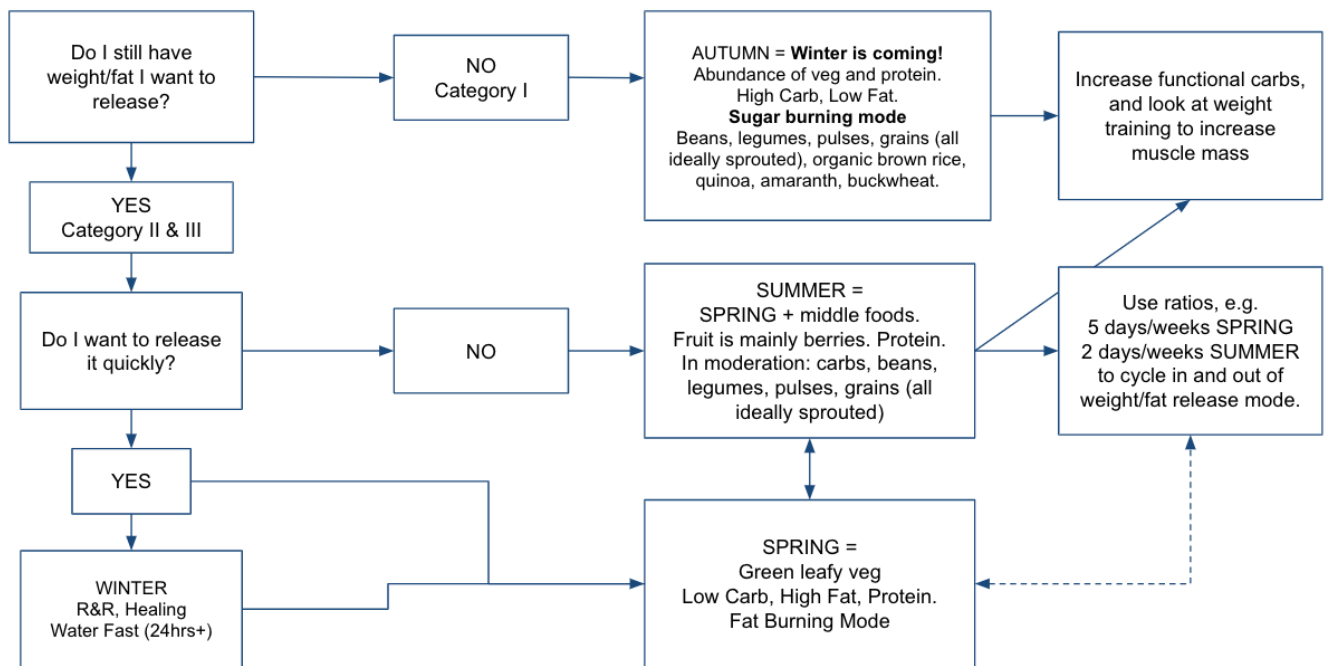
Do I still have weight/fat I want to release?

NO
Category I

AUTUMN = **Winter is coming!**
Abundance of veg and protein.
High Carb, Low Fat.
**Sugar burning mode**
Beans, legumes, pulses, grains (all ideally sprouted), organic brown rice, quinoa, amaranth, buckwheat.

Increase functional carbs, and look at weight training to increase muscle mass

YES
Category II & III

Do I want to release it quickly?

NO

SUMMER =
SPRING + middle foods.
Fruit is mainly berries. Protein.
In moderation: carbs, beans, legumes, pulses, grains (all ideally sprouted)

Use ratios, e.g.
5 days/weeks SPRING
2 days/weeks SUMMER
to cycle in and out of weight/fat release mode.

YES

WINTER
R&R, Healing
Water Fast (24hrs+)

SPRING =
Green leafy veg
Low Carb, High Fat, Protein.
Fat Burning Mode